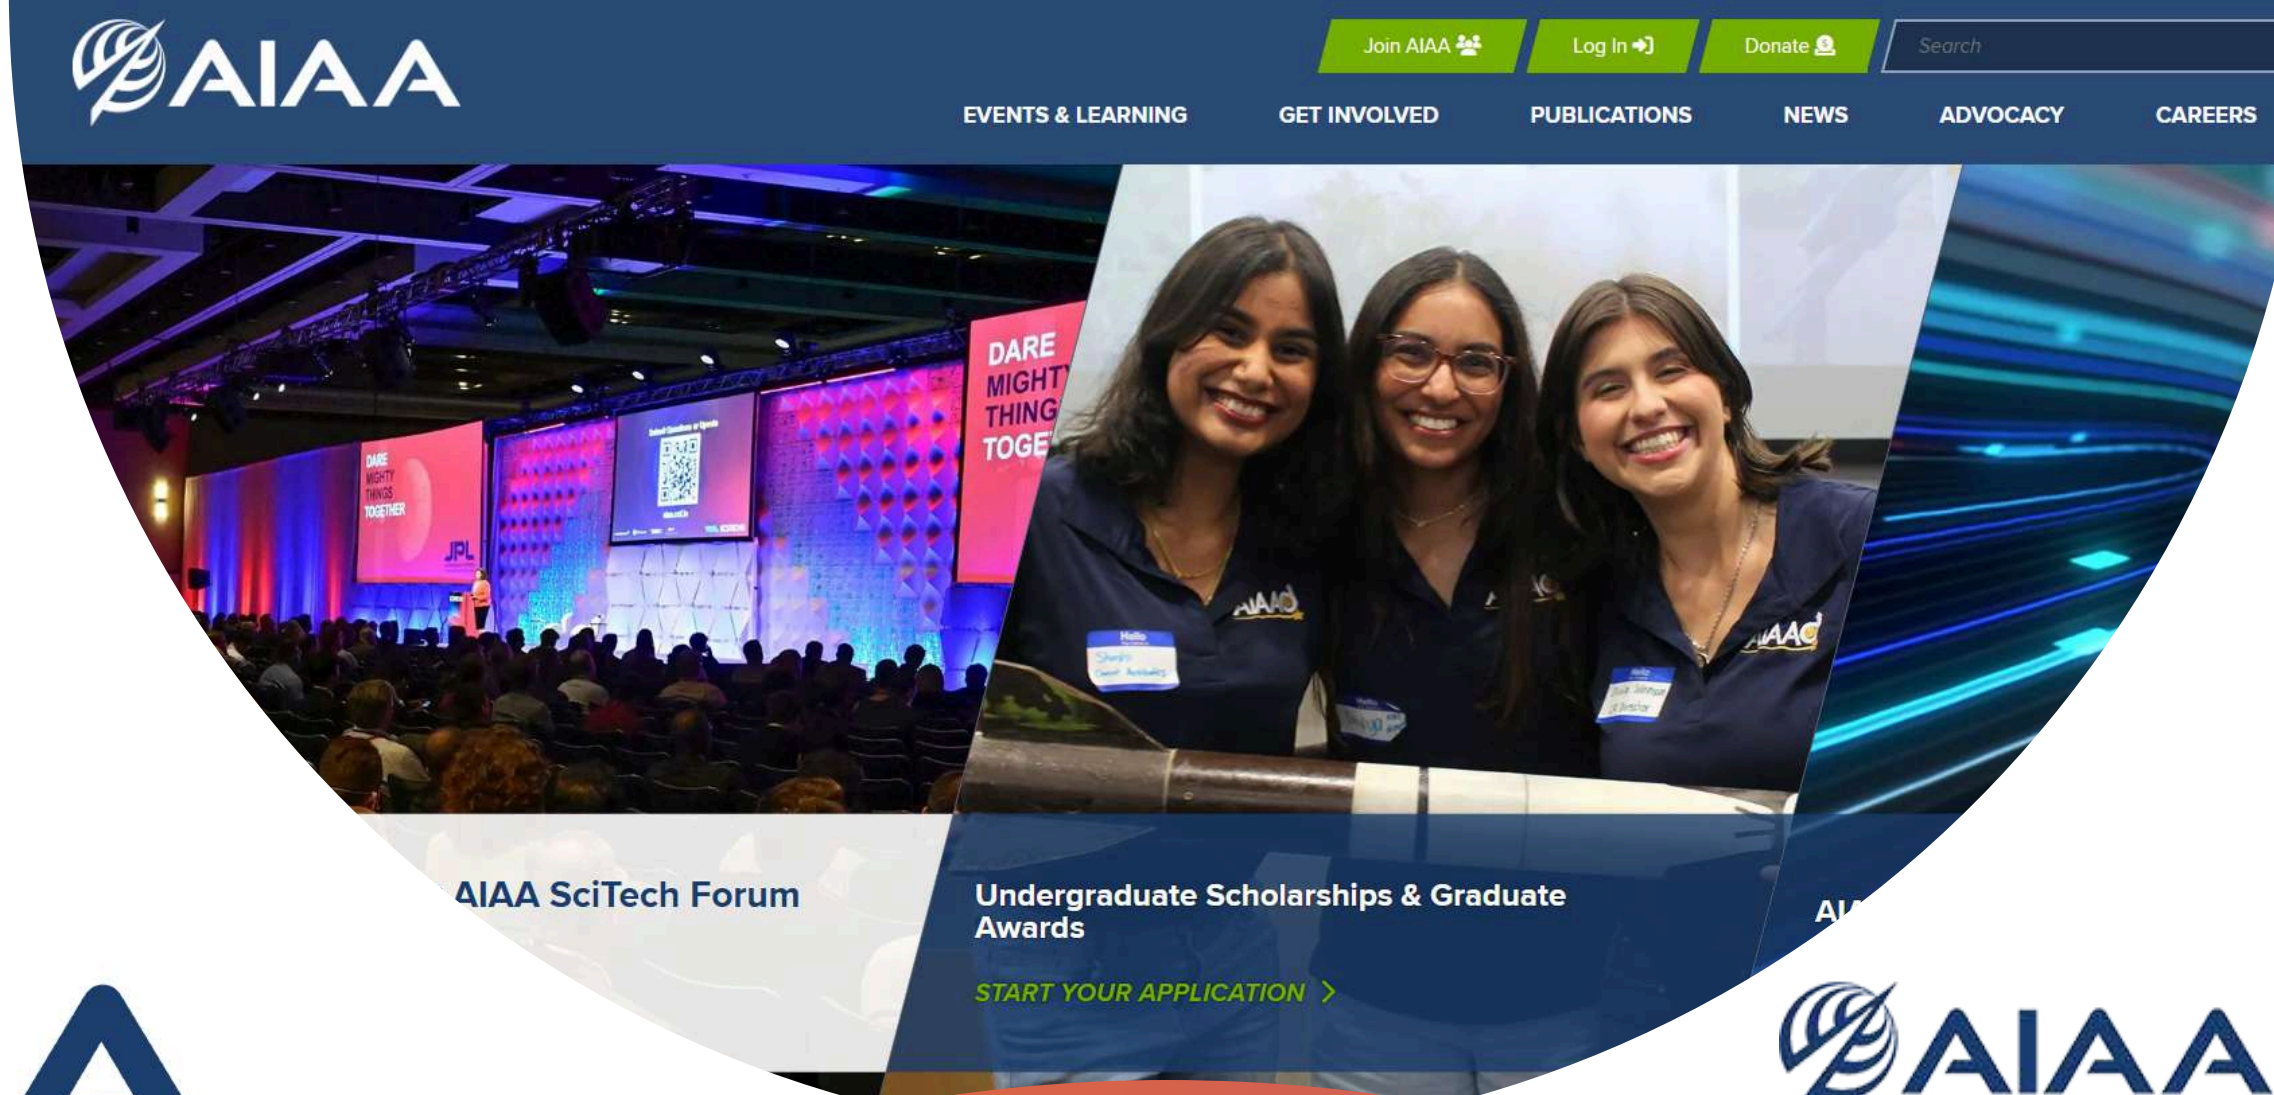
AIAA

Join AIAA Log In Donate Search

EVENTS & LEARNING GET INVOLVED PUBLICATIONS NEWS ADVOCACY CAREERS

DARE MIGHTY THINGS TOGETHER

JPL

DARE MIGHTY THING TOGE

AIAA

AIAA

AIAA

AIAA SciTech Forum

Undergraduate Scholarships & Graduate Awards

START YOUR APPLICATION >

AI

AIAA